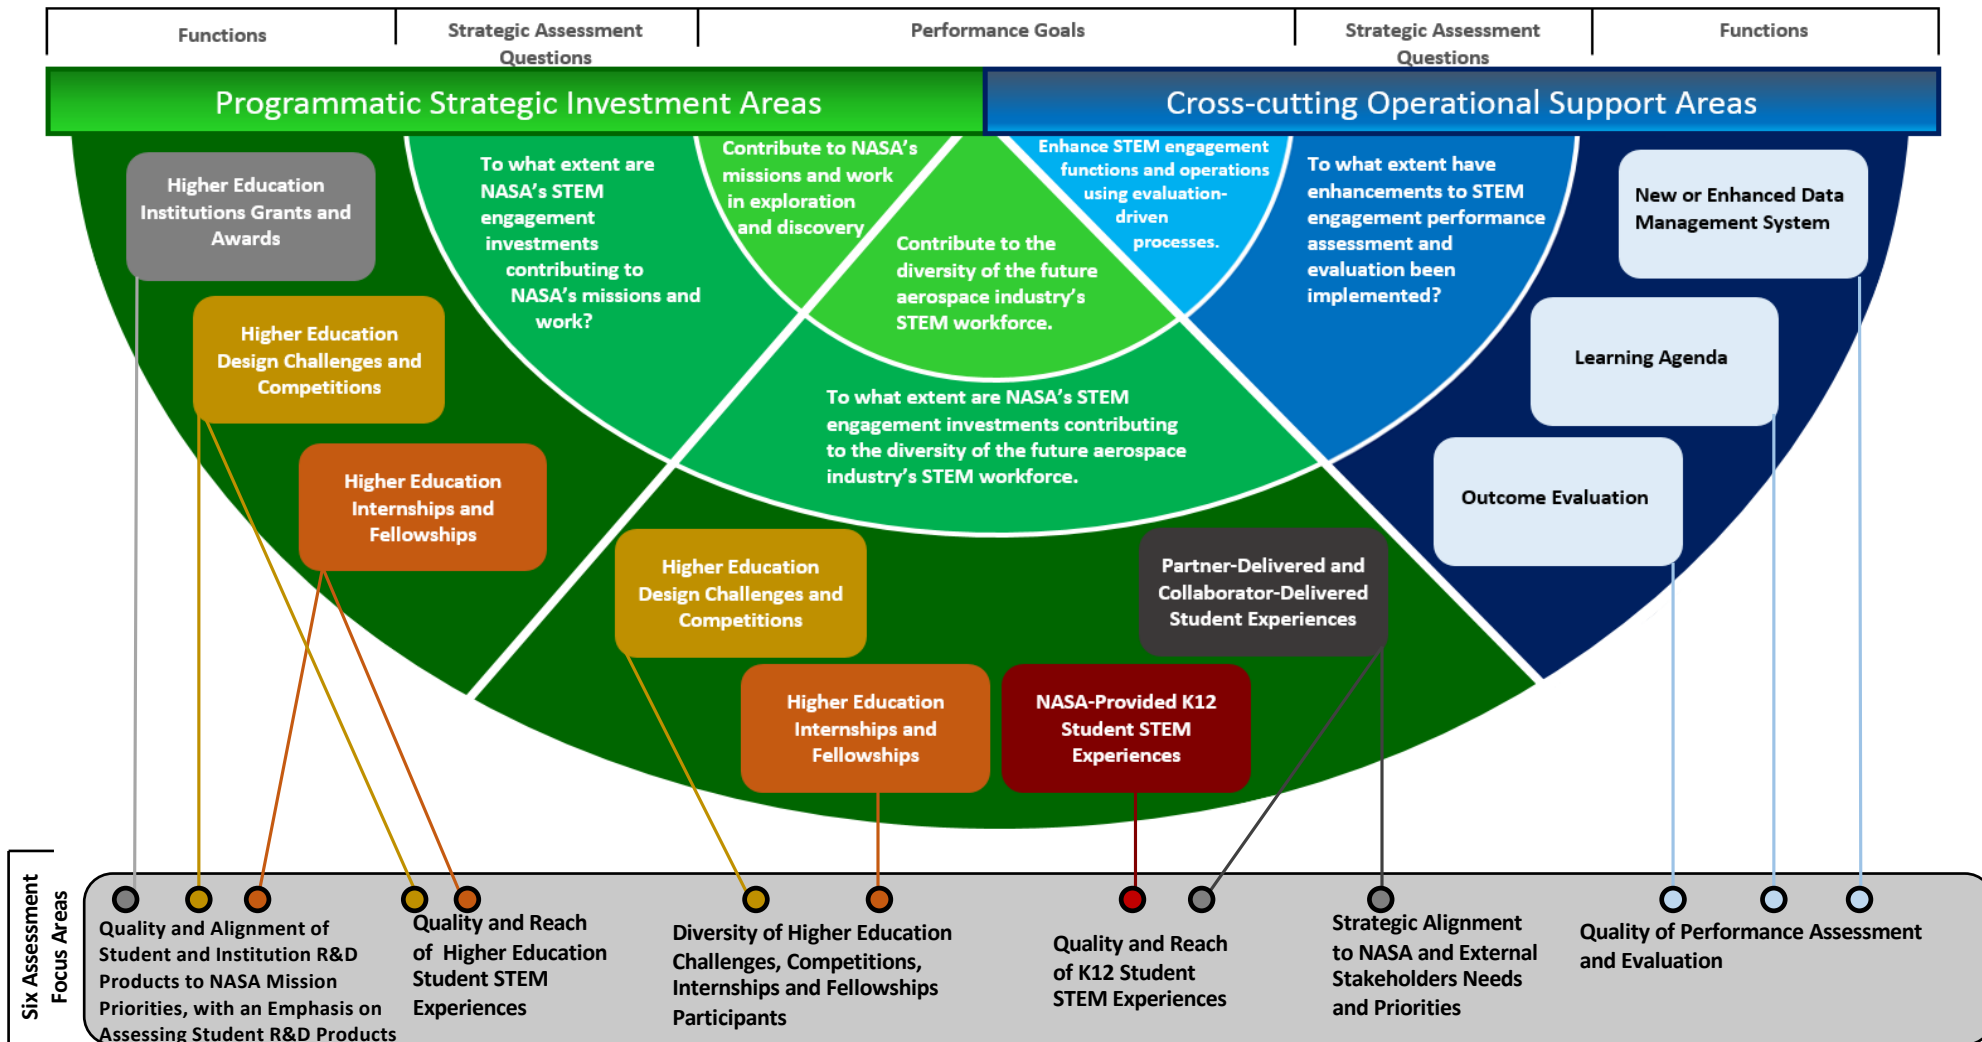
Functions

Strategic Assessment Questions

Performance Goals

Strategic Assessment Questions

Functions

Programmatic Strategic Investment Areas

Cross-cutting Operational Support Areas

Higher Education Institutions Grants and Awards

Higher Education Design Challenges and Competitions

Higher Education Internships and Fellowships

To what extent are NASA's STEM engagement investments contributing to NASA's missions and work?

Contribute to NASA's missions and work in exploration and discovery

Contribute to the diversity of the future aerospace industry's STEM workforce.

Enhance STEM engagement functions and operations using evaluation-driven processes.

To what extent have enhancements to STEM engagement performance assessment and evaluation been implemented?

New or Enhanced Data Management System

Learning Agenda

Outcome Evaluation

To what extent are NASA's STEM engagement investments contributing to the diversity of the future aerospace industry's STEM workforce.

Higher Education Design Challenges and Competitions

Partner-Delivered and Collaborator-Delivered Student Experiences

Higher Education Internships and Fellowships

NASA-Provided K12 Student STEM Experiences

Six Assessment Focus Areas

Quality and Alignment of Student and Institution R&D Products to NASA Mission Priorities, with an Emphasis on Assessing Student R&D Products

Quality and Reach of Higher Education Student STEM Experiences

Diversity of Higher Education Challenges, Competitions, Internships and Fellowships Participants

Quality and Reach of K12 Student STEM Experiences

Strategic Alignment to NASA and External Stakeholders Needs and Priorities

Quality of Performance Assessment and Evaluation